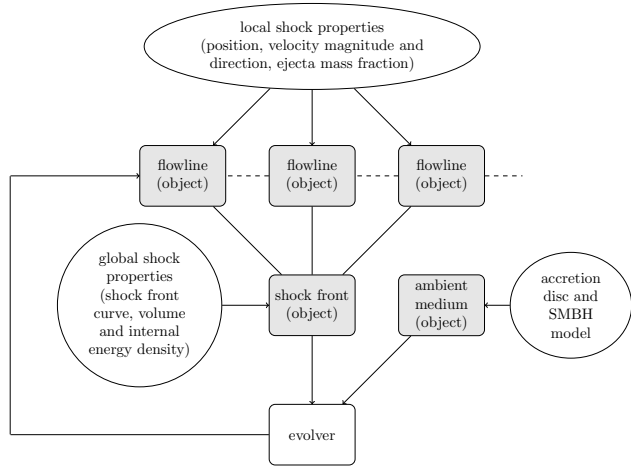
local shock properties
(position, velocity magnitude and direction, ejecta mass fraction)

flowline
(object)

flowline
(object)

flowline
(object)

global shock properties
(shock front curve, volume and internal energy density)

shock front
(object)

ambient medium
(object)

accretion disc and SMBH model

evolver